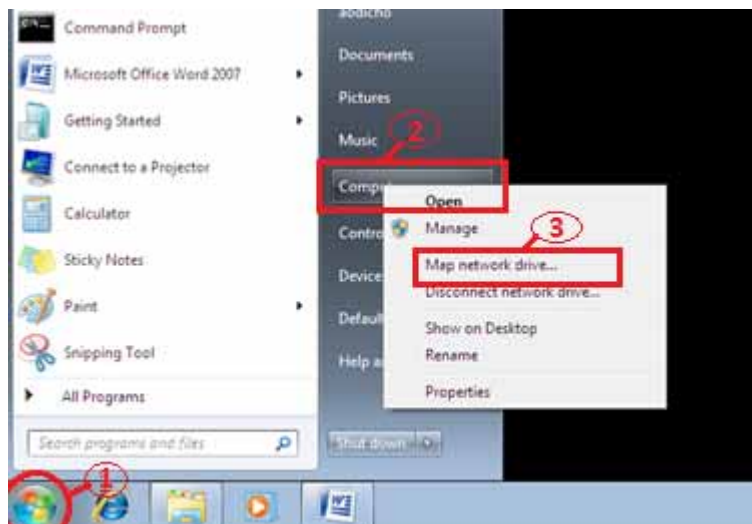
Command Prompt
Microsoft Office Word 2007
Getting Started
Connect to a Projector
Calculator
Sticky Notes
Paint
Snipping Tool
All Programs
Search programs and files
aodicho
Documents
Pictures
Music
2
Comp
Contro
Device
Defaul
Help a
Shut down
Open
Manage
3
Map network drive...
Disconnect network drive...
Show on Desktop
Rename
Properties
1